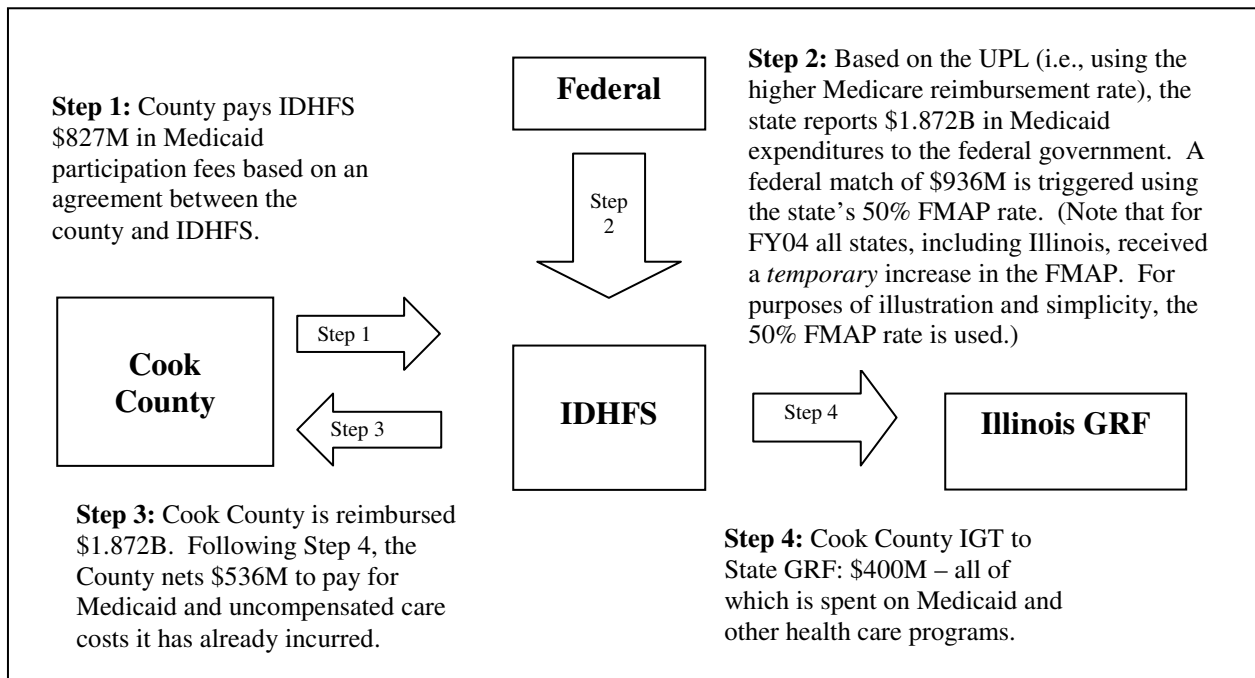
**Step 1:** County pays IDHFS \$827M in Medicaid participation fees based on an agreement between the county and IDHFS.

**Federal**

Step 2

**Step 2:** Based on the UPL (i.e., using the higher Medicare reimbursement rate), the state reports \$1.872B in Medicaid expenditures to the federal government. A federal match of \$936M is triggered using the state's 50% FMAP rate. (Note that for FY04 all states, including Illinois, received a *temporary* increase in the FMAP. For purposes of illustration and simplicity, the 50% FMAP rate is used.)

**Cook County**

Step 1

Step 3

**IDHFS**

Step 4

**Illinois GRF**

**Step 3:** Cook County is reimbursed \$1.872B. Following Step 4, the County nets \$536M to pay for Medicaid and uncompensated care costs it has already incurred.

**Step 4:** Cook County IGT to State GRF: \$400M – all of which is spent on Medicaid and other health care programs.